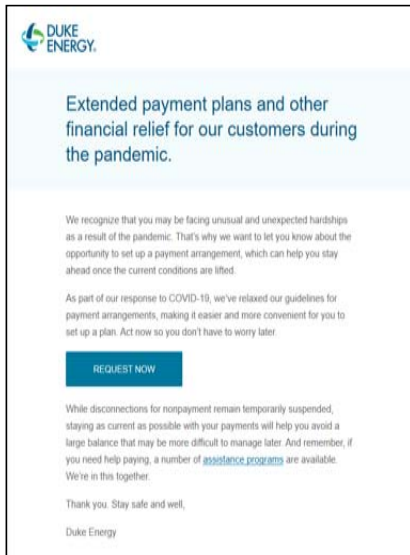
DUKE ENERGY.

Extended payment plans and other financial relief for our customers during the pandemic.

We recognize that you may be facing unusual and unexpected hardships as a result of the pandemic. That's why we want to let you know about the opportunity to set up a payment arrangement, which can help you stay ahead once the current conditions are lifted.

As part of our response to COVID-19, we've relaxed our guidelines for payment arrangements, making it easier and more convenient for you to set up a plan. Act now so you don't have to worry later.

REQUEST NOW

While disconnections for nonpayment remain temporarily suspended, staying as current as possible with your payments will help you avoid a large balance that may be more difficult to manage later. And remember, if you need help paying, a number of assistance programs are available. We're in this together.

Thank you. Stay safe and well,

Duke Energy